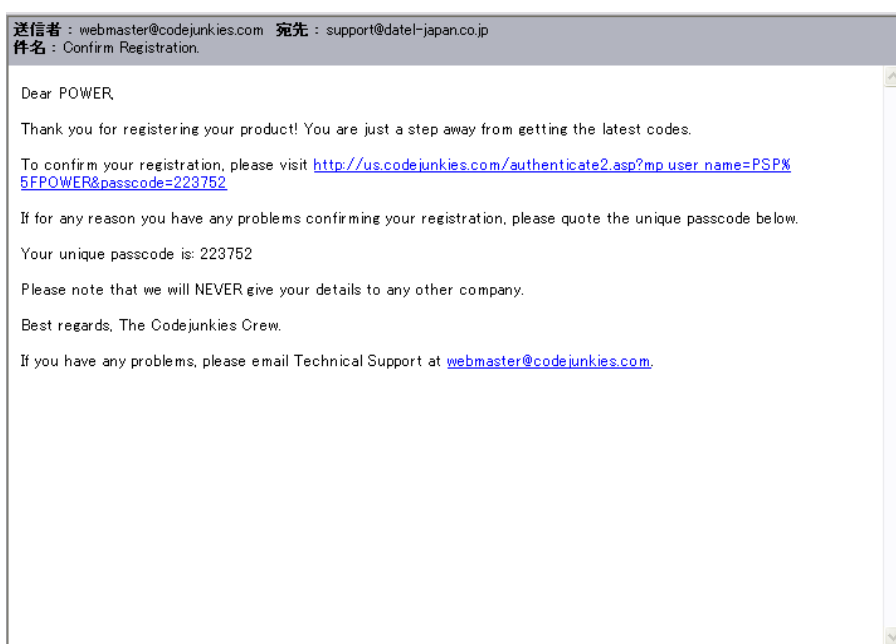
送信者 : webmaster@codejunkies.com 宛先 : support@datel-japan.co.jp
件名 : Confirm Registration.

Dear POWER,

Thank you for registering your product! You are just a step away from getting the latest codes.

To confirm your registration, please visit http://us.codejunkies.com/authenticate2.asp?mp_user_name=PSP%5FPOWER&passcode=223752

If for any reason you have any problems confirming your registration, please quote the unique passcode below.

Your unique passcode is: 223752

Please note that we will NEVER give your details to any other company.

Best regards, The Codejunkies Crew.

If you have any problems, please email Technical Support at webmaster@codejunkies.com.